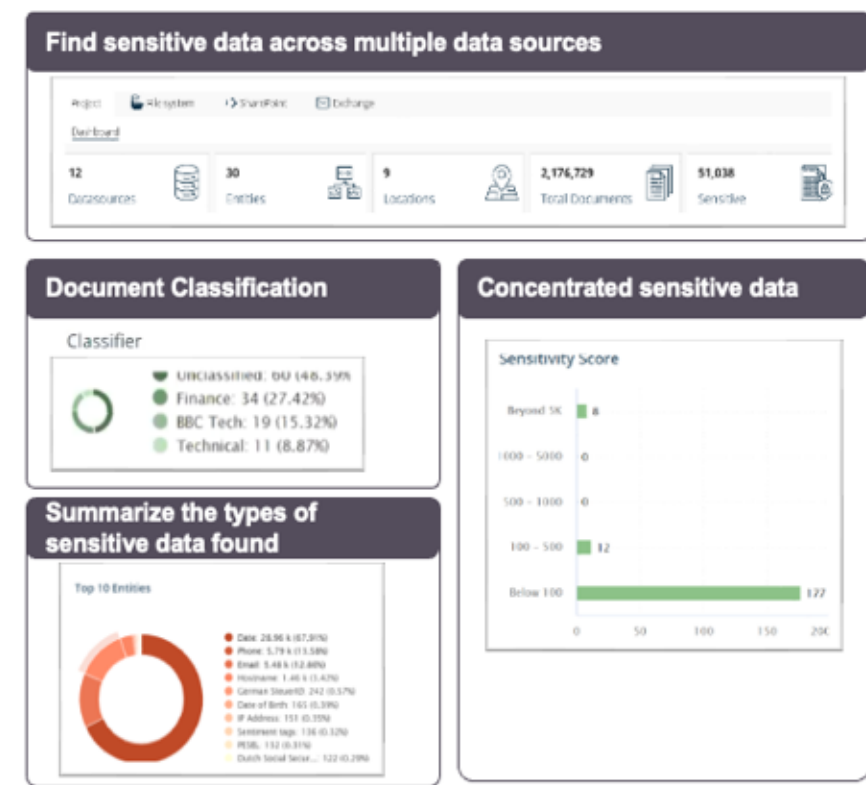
Find sensitive data across multiple data sources

Project | File system | SharePoint | Exchange

Dashboard

12 Datasources | 30 Entities | 9 Locations | 2,176,729 Total Documents | 51,038 Sensitive

Document Classification

Classifier

Unclassified: 60 (48.39%)
Finance: 34 (27.42%)
BBC Tech: 19 (15.32%)
Technical: 11 (8.87%)

Concentrated sensitive data

Sensitivity Score

Beyond 5K 8
1000 - 5000 0
500 - 1000 0
100 - 500 12
Below 100 177

0 50 100 150 200

Summarize the types of sensitive data found

Top 10 Entities

Date: 28.96 k (67.91%)
Phone: 5.79 k (13.58%)
Email: 5.48 k (12.86%)
Hostname: 1.46 k (3.43%)
German SteuerID: 242 (0.57%)
Date of Birth: 165 (0.39%)
IP Address: 151 (0.35%)
Sentiment tags: 136 (0.32%)
PESEL: 132 (0.31%)
Dutch Social Secur...: 122 (0.29%)